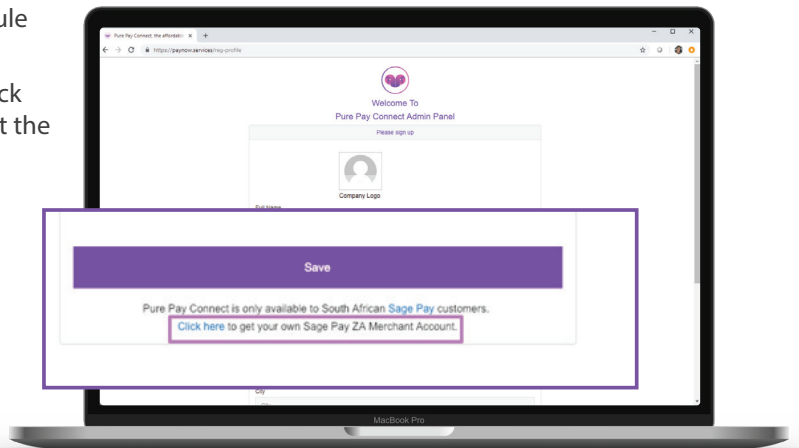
ule

ck
t the

Pure Pay Connect: the affordabl ×
+
https://paynow.services/reg-profile

Welcome To
Pure Pay Connect Admin Panel
Please sign up

Company Logo
Full Name

Save

Pure Pay Connect is only available to South African Sage Pay customers.
Click here to get your own Sage Pay ZA Merchant Account.

City

MacBook Pro